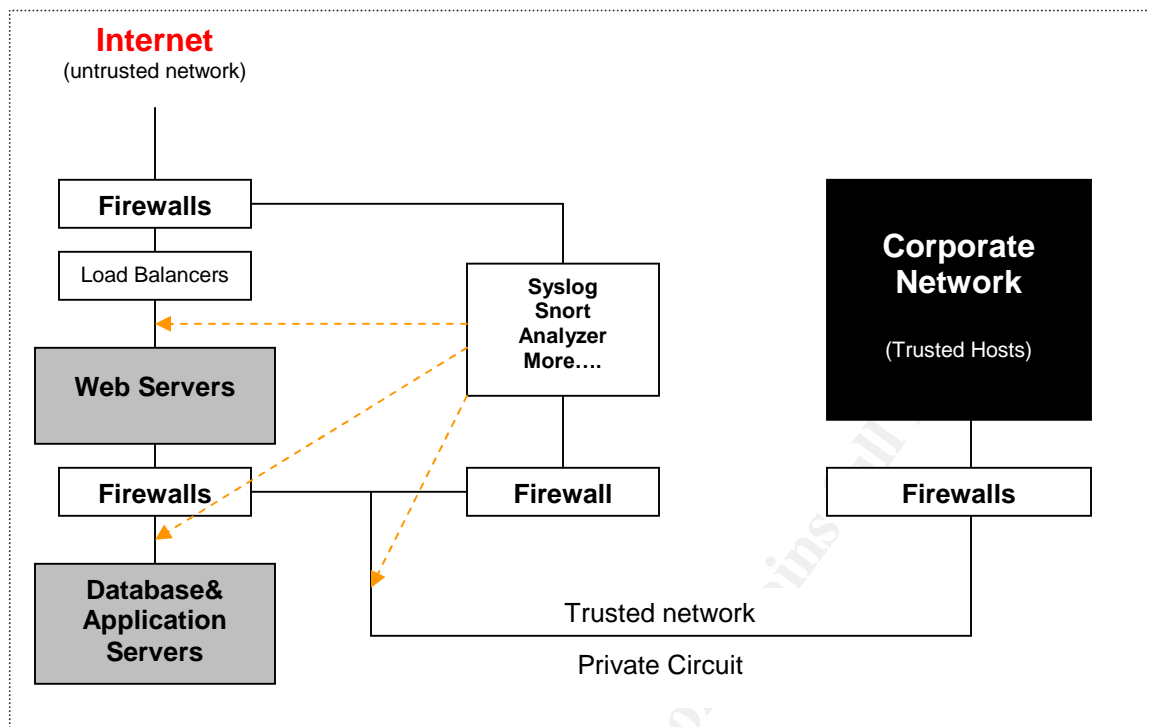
Internet
(untrusted network)

Firewalls

Load Balancers

Syslog
Snort
Analyzer
More….

Corporate Network

(Trusted Hosts)

Web Servers

Firewalls

Firewall

Firewalls

Database& Application Servers

Trusted network

Private Circuit